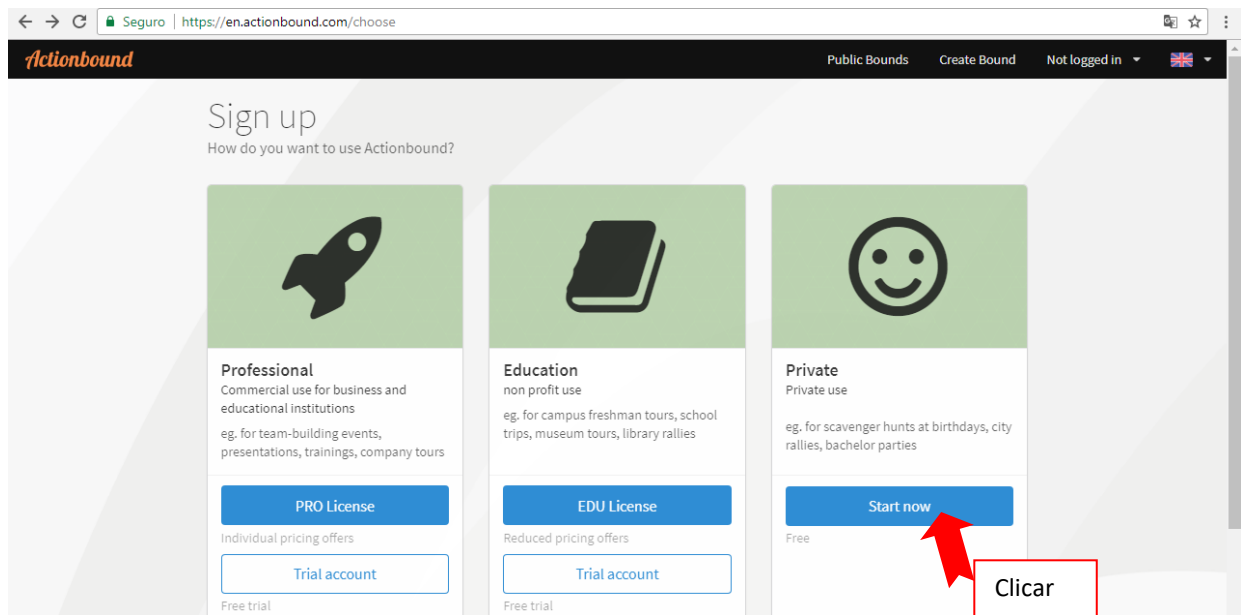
Seguro | https://en.actionbound.com/choose

Actionbound

Public Bounds Create Bound Not logged in

Sign up
How do you want to use Actionbound?

Professional
Commercial use for business and educational institutions

eg. for team-building events, presentations, trainings, company tours

PRO License

Individual pricing offers

Trial account

Free trial

Education
non profit use

eg. for campus freshman tours, school trips, museum tours, library rallies

EDU License

Reduced pricing offers

Trial account

Free trial

Private
Private use

eg. for scavenger hunts at birthdays, city rallies, bachelor parties

Start now

Free

Clicar